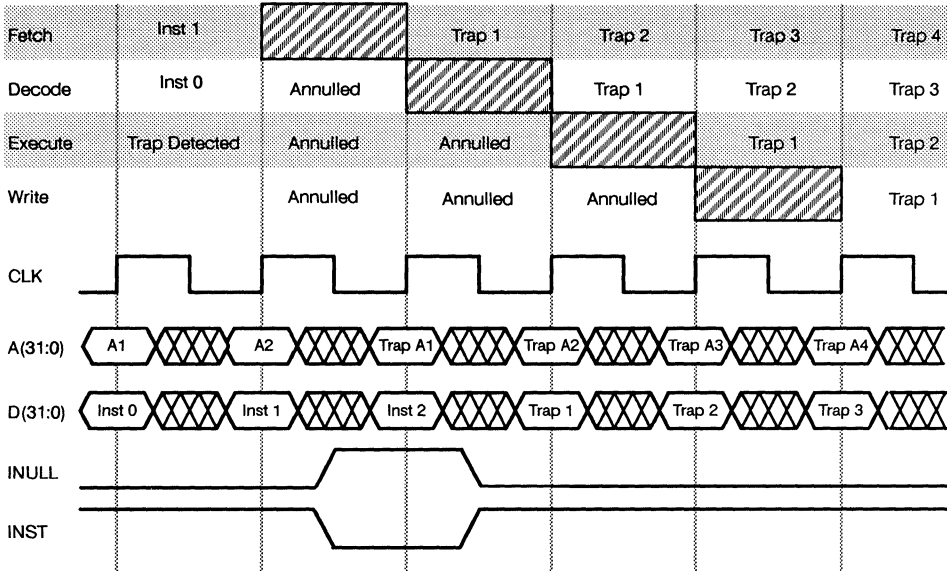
| | | | | | | |
|---|---|---|---|---|---|---|
| Fetch | Inst 1 | | Trap 1 | Trap 2 | Trap 3 | Trap 4 |
| Decode | Inst 0 | Annulled | | Trap 1 | Trap 2 | Trap 3 |
| Execute | Trap Detected | Annulled | Annulled | | Trap 1 | Trap 2 |
| Write | | Annulled | Annulled | Annulled | | Trap 1 |

CLK

A(31:0) A1 A2 Trap A1 Trap A2 Trap A3 Trap A4

D(31:0) Inst 0 Inst 1 Inst 2 Trap 1 Trap 2 Trap 3

INULL

INST